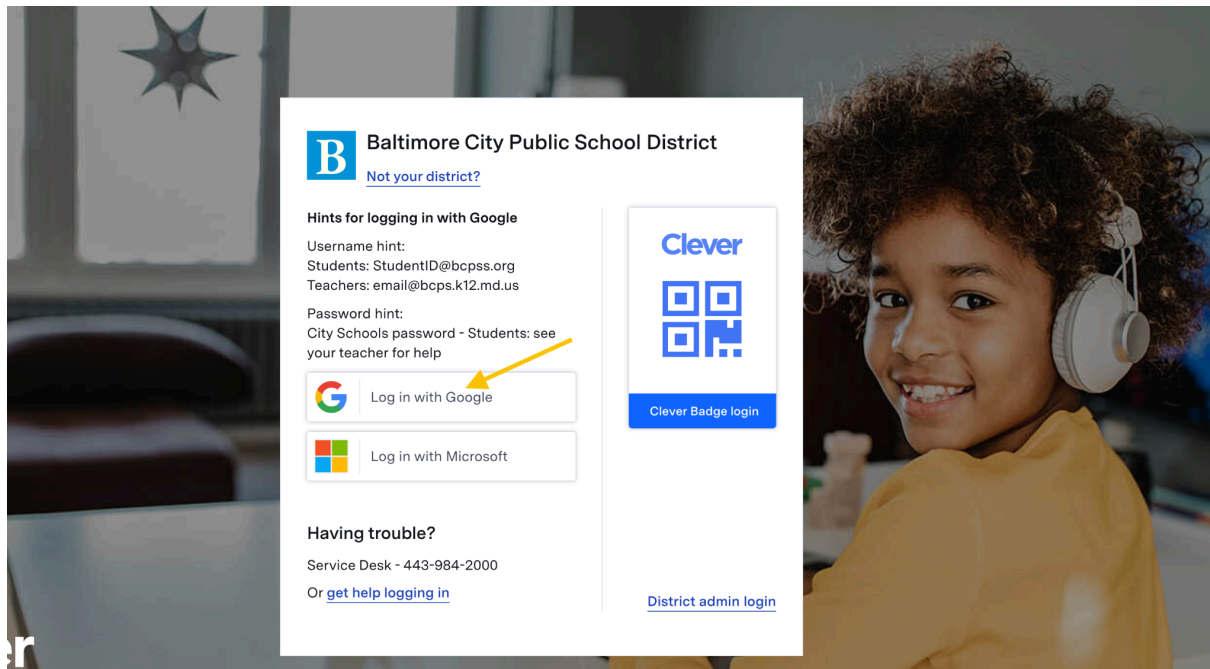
B

Baltimore City Public School District

Not your district?

Hints for logging in with Google

Username hint:
Students: StudentID@bcpss.org
Teachers: email@bcps.k12.md.us

Password hint:
City Schools password - Students: see your teacher for help

Log in with Google

Log in with Microsoft

Having trouble?

Service Desk - 443-984-2000

Or get help logging in

Clever

Clever Badge login

District admin login

er